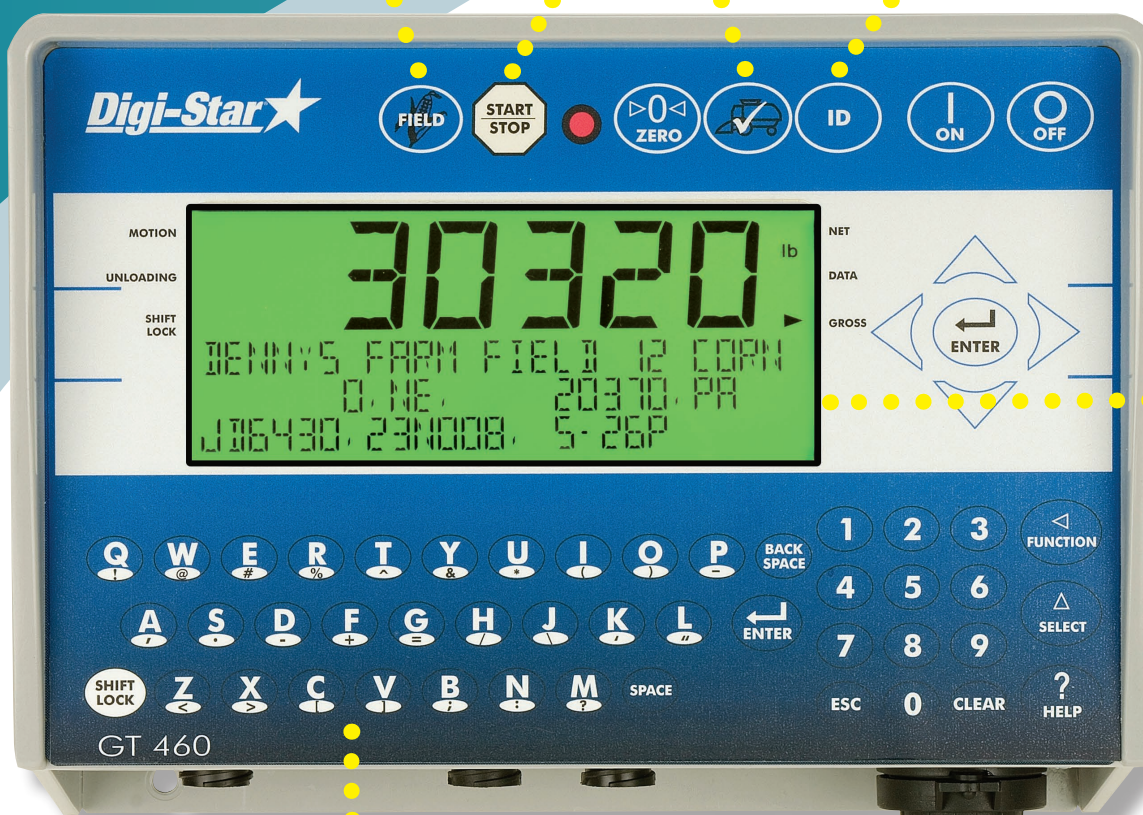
Digi-Star

FIELD

START STOP

>0< ZERO

ID

ON

OFF

MOTION

UNLOADING

SHIFT LOCK

30320 lb

NET

DATA

GROSS

DENNYS FARM FIELD 12 CORN
0.NE. 20370.PA
JD6430.23N008. 5-26P

ENTER

Q ! W @ E # R % T ^ Y & U * I ( O ) P –

BACK SPACE

A , S . D - F + G = H / J \ K ' L "

ENTER

SHIFT LOCK

Z < X > C [ V ] B ; N : M ?

SPACE

1 2 3

FUNCTION

4 5 6

SELECT

7 8 9

ESC 0 CLEAR

? HELP

GT 460